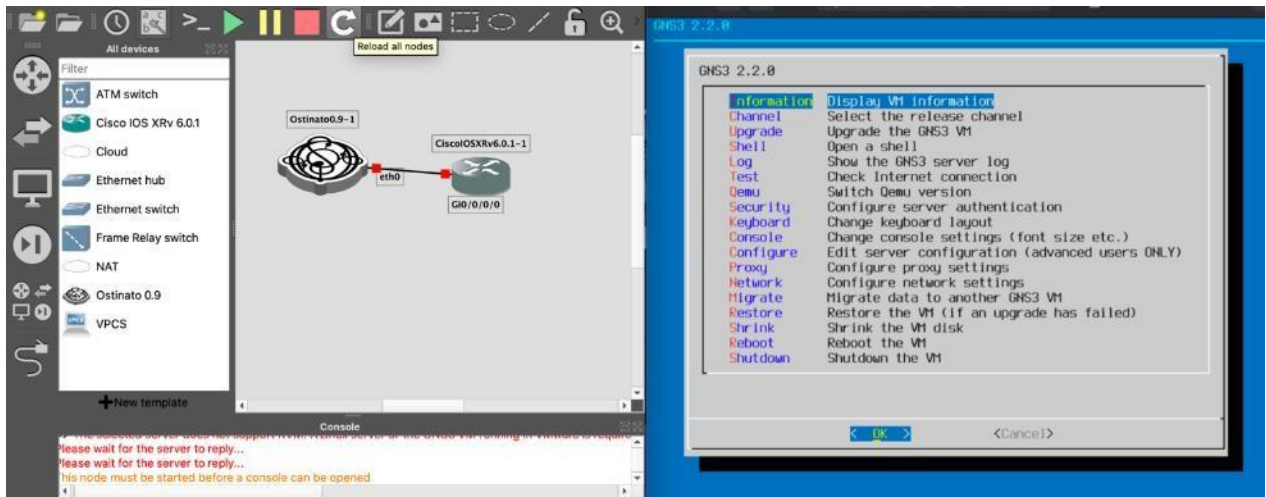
Reload all nodes

All devices

Filter

ATM switch

Cisco IOS XRv 6.0.1

Cloud

Ethernet hub

Ethernet switch

Frame Relay switch

NAT

Ostinato 0.9

VPCS

New template

Ostinato0.9-1

CiscoIOSXRv6.0.1-1

eth0

Gi0/0/0/0

Console

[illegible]

Please wait for the server to reply...

Please wait for the server to reply...

This node must be started before a console can be opened

GNS3 2.2.0

GNS3 2.2.0

| | |
|---|---|
| Information | Display VM information |
| Channel | Select the release channel |
| Upgrade | Upgrade the GNS3 VM |
| Shell | Open a shell |
| Log | Show the GNS3 server log |
| Test | Check Internet connection |
| Qemu | Switch Qemu version |
| Security | Configure server authentication |
| Keyboard | Change keyboard layout |
| Console | Change console settings (font size etc.) |
| Configure | Edit server configuration (advanced users ONLY) |
| Proxy | Configure proxy settings |
| Network | Configure network settings |
| Migrate | Migrate data to another GNS3 VM |
| Restore | Restore the VM (if an upgrade has failed) |
| Shrink | Shrink the VM disk |
| Reboot | Reboot the VM |
| Shutdown | Shutdown the VM |

< OK >

<Cancel>